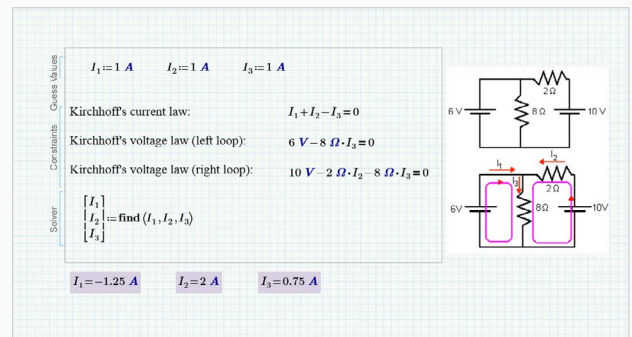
Guess Values

$I_1 := 1\ A$   $I_2 := 1\ A$   $I_3 := 1\ A$

Constraints

Kirchhoff's current law:   $I_1 + I_2 - I_3 = 0$

Kirchhoff's voltage law (left loop):   $6\ V - 8\ \Omega \cdot I_3 = 0$

Kirchhoff's voltage law (right loop):   $10\ V - 2\ \Omega \cdot I_2 - 8\ \Omega \cdot I_3 = 0$

Solver

$\begin{bmatrix} I_1 \\ I_2 \\ I_3 \end{bmatrix} := \text{find}(I_1, I_2, I_3)$

$I_1 = -1.25\ A$   $I_2 = 2\ A$   $I_3 = 0.75\ A$

2Ω
6 V
8 Ω
10 V

I1
I2
I3
2Ω
6V
8Ω
10V